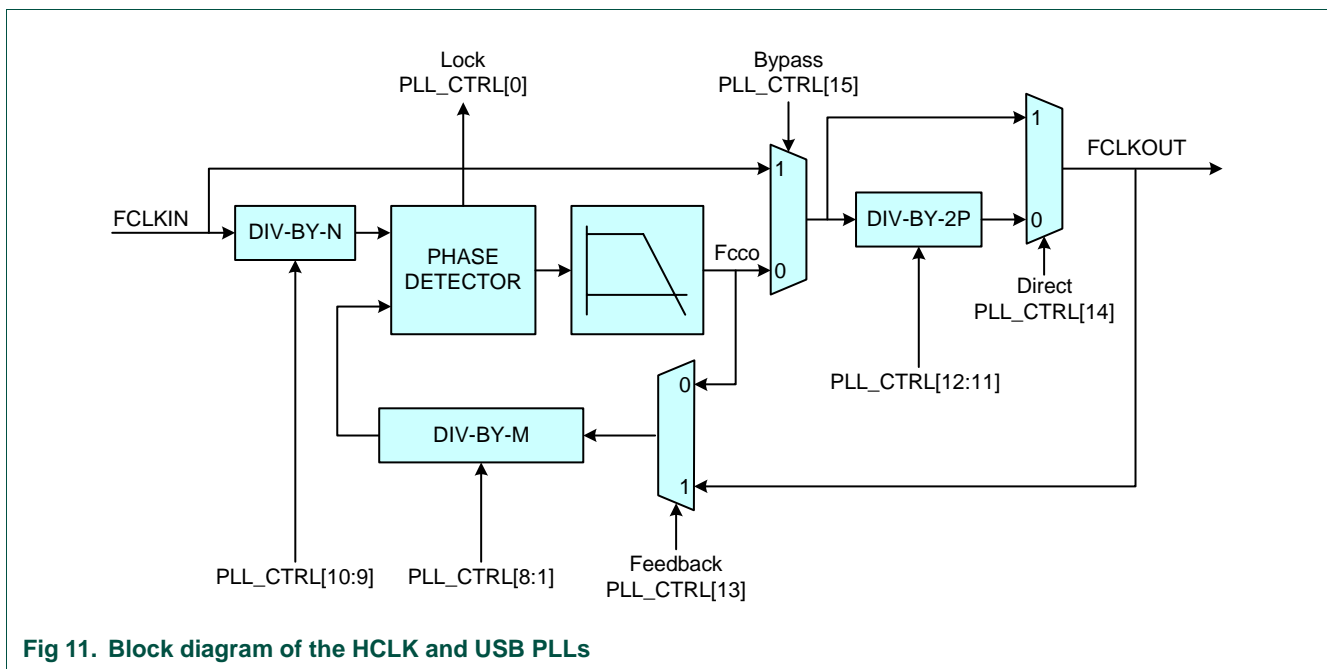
Lock
PLL_CTRL[0]

Bypass
PLL_CTRL[15]

1

FCLKOUT

1

FCLKIN

DIV-BY-N

PHASE DETECTOR

Fcco

0

DIV-BY-2P

0

Direct
PLL_CTRL[14]

PLL_CTRL[12:11]

0

DIV-BY-M

1

PLL_CTRL[10:9]

PLL_CTRL[8:1]

Feedback
PLL_CTRL[13]

Fig 11. Block diagram of the HCLK and USB PLLs